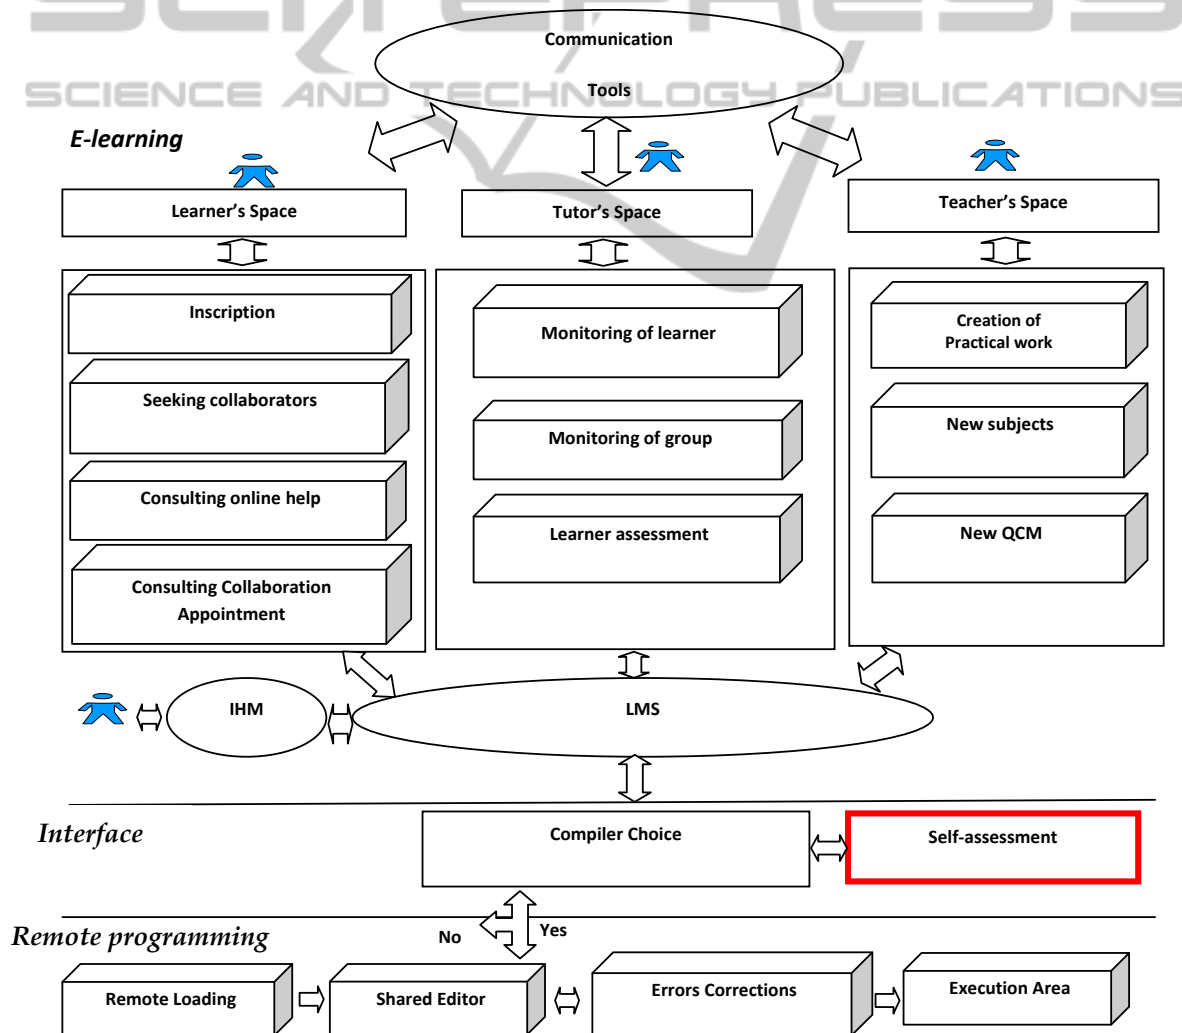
SCIENCE AND TECHNOLOGY PUBLICATIONS

Communication Tools

E-learning

Learner's Space

Tutor's Space

Teacher's Space

Inscription

Seeking collaborators

Consulting online help

Consulting Collaboration Appointment

Monitoring of learner

Monitoring of group

Learner assessment

Creation of Practical work

New subjects

New QCM

IHM

LMS

Interface

Compiler Choice

Self-assessment

Remote programming

No

Yes

Remote Loading

Shared Editor

Errors Corrections

Execution Area